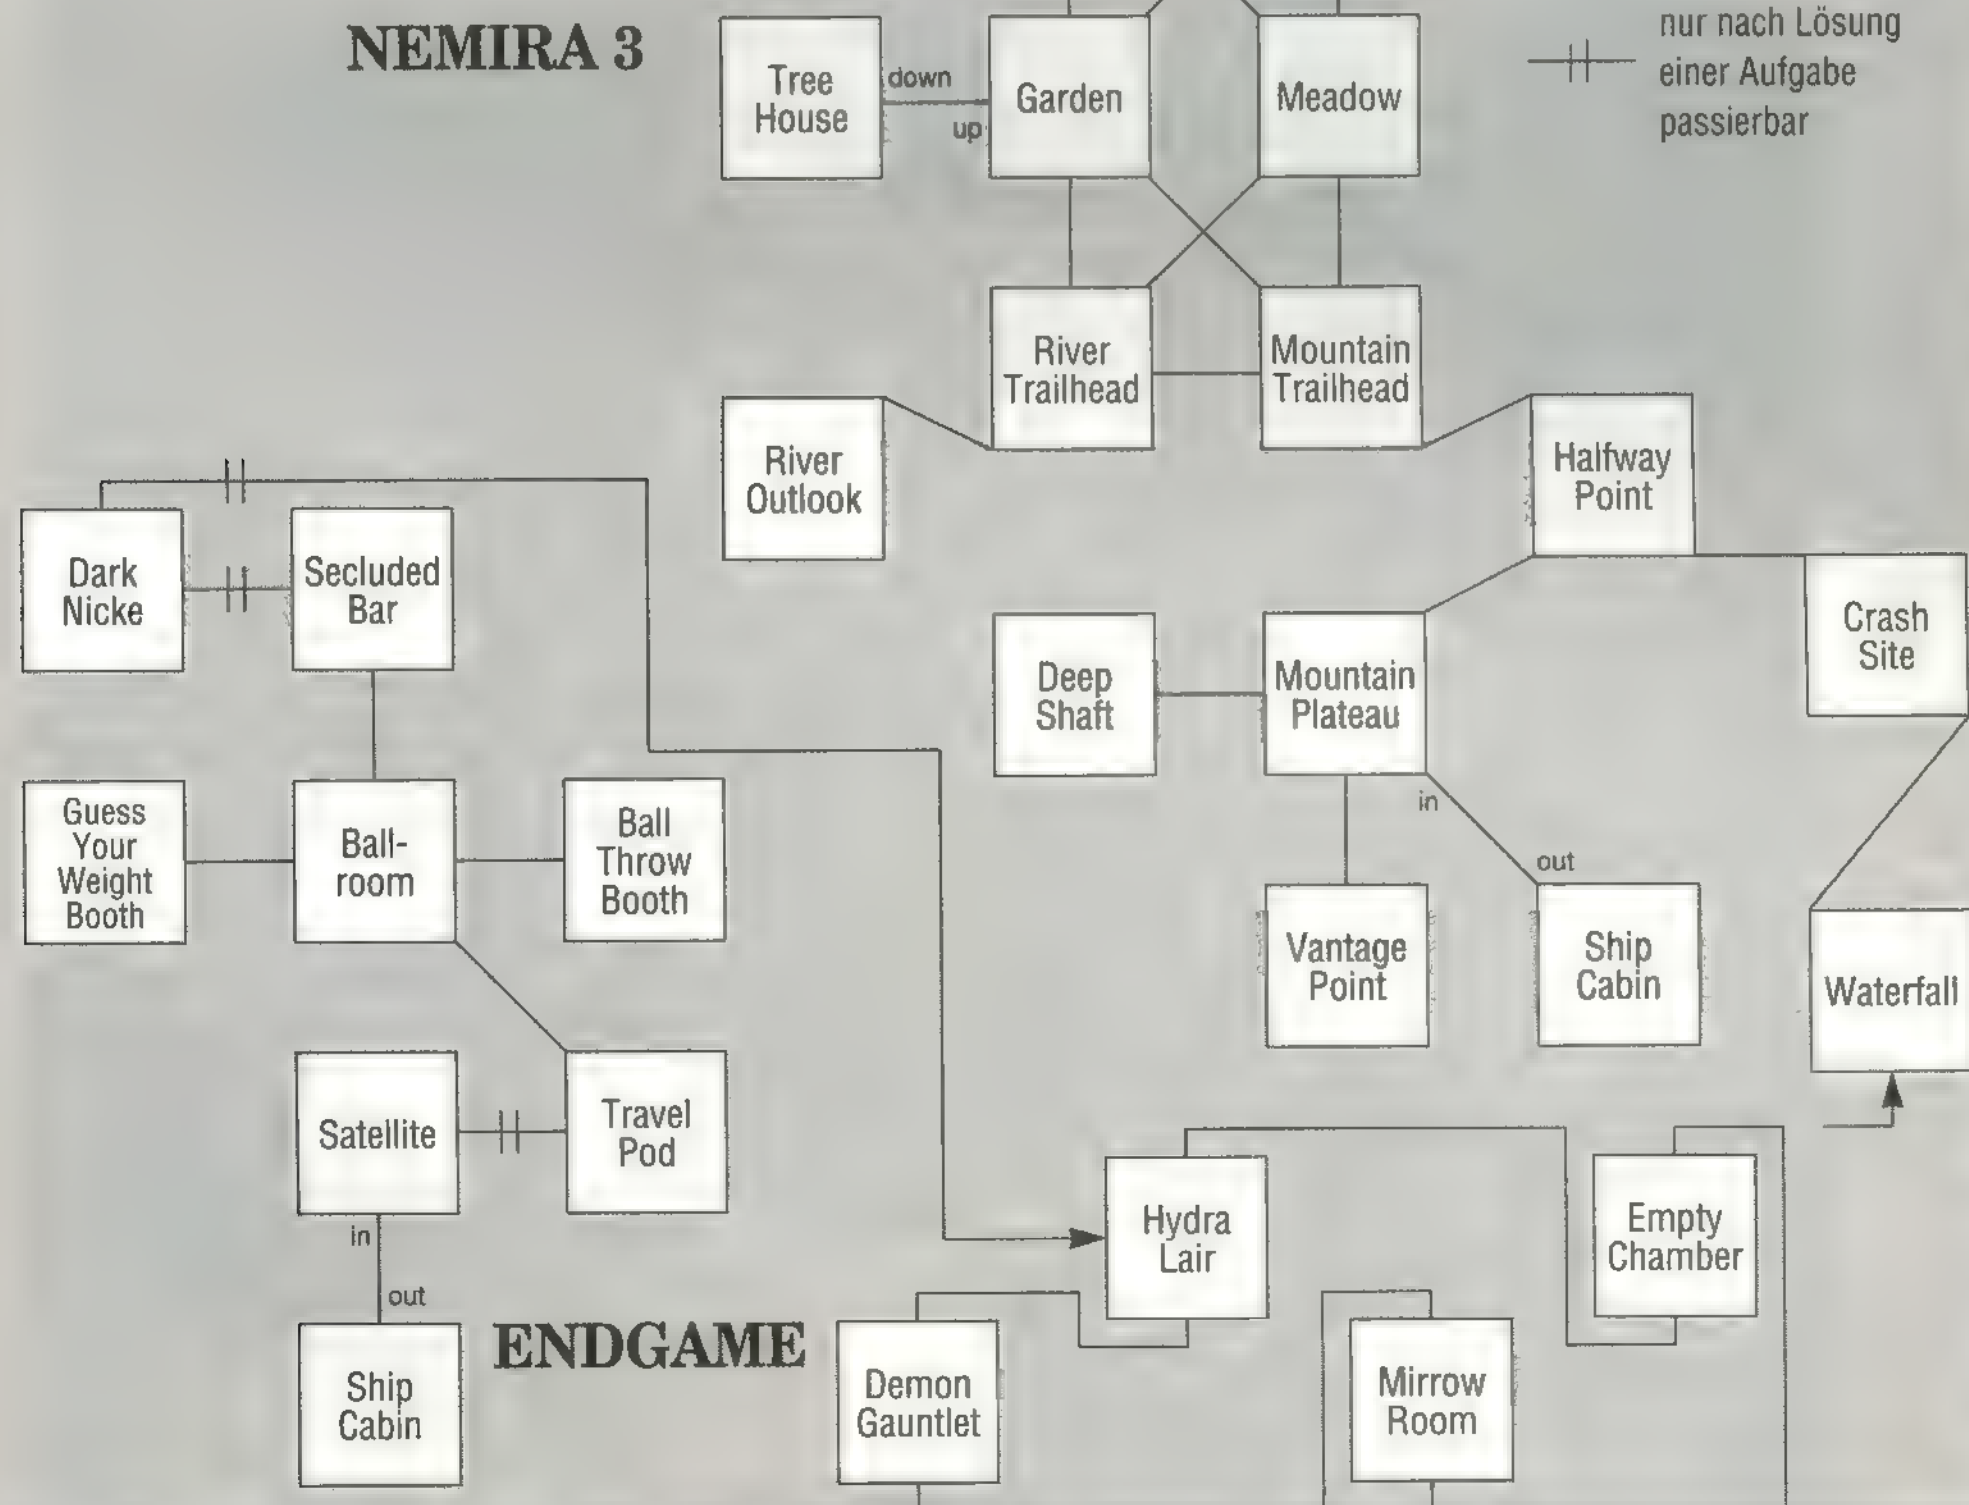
NEMIRA 3

Tree House

down

up

Garden

Meadow

nur nach Lösung einer Aufgabe passierbar

River Trailhead

Mountain Trailhead

River Outlook

Halfway Point

Dark Nicke

Secluded Bar

Crash Site

Deep Shaft

Mountain Plateau

Guess Your Weight Booth

Ball-room

Ball Throw Booth

in

out

Vantage Point

Ship Cabin

Waterfall

Satellite

Travel Pod

Hydra Lair

Empty Chamber

in

out

ENDGAME

Ship Cabin

Demon Gauntlet

Mirrow Room